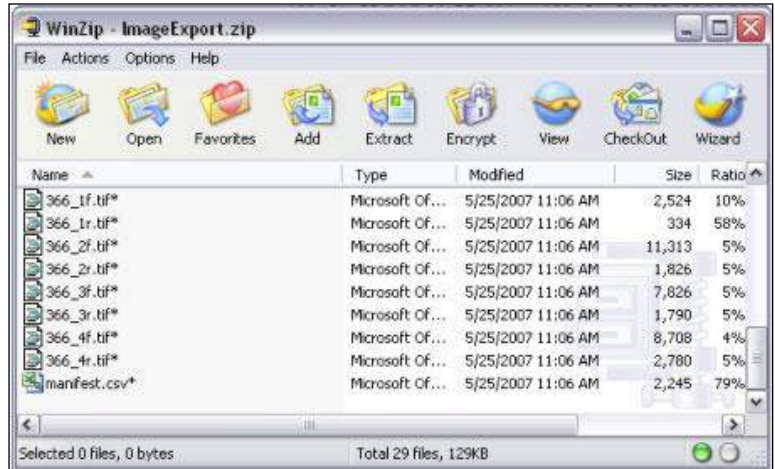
WinZip - ImageExport.zip

File Actions Options Help

New Open Favorites Add Extract Encrypt View CheckOut Wizard

| Name | Type | Modified | Size | Ratio |
|---|---|---|---|---|
| 366_1f.tif* | Microsoft Of... | 5/25/2007 11:06 AM | 2,524 | 10% |
| 366_1r.tif* | Microsoft Of... | 5/25/2007 11:06 AM | 334 | 58% |
| 366_2f.tif* | Microsoft Of... | 5/25/2007 11:06 AM | 11,313 | 5% |
| 366_2r.tif* | Microsoft Of... | 5/25/2007 11:06 AM | 1,826 | 5% |
| 366_3f.tif* | Microsoft Of... | 5/25/2007 11:06 AM | 7,826 | 5% |
| 366_3r.tif* | Microsoft Of... | 5/25/2007 11:06 AM | 1,790 | 5% |
| 366_4f.tif* | Microsoft Of... | 5/25/2007 11:06 AM | 8,708 | 4% |
| 366_4r.tif* | Microsoft Of... | 5/25/2007 11:06 AM | 2,780 | 5% |
| manifest.csv* | Microsoft Of... | 5/25/2007 11:06 AM | 2,245 | 79% |

Selected 0 files, 0 bytes Total 29 files, 129KB